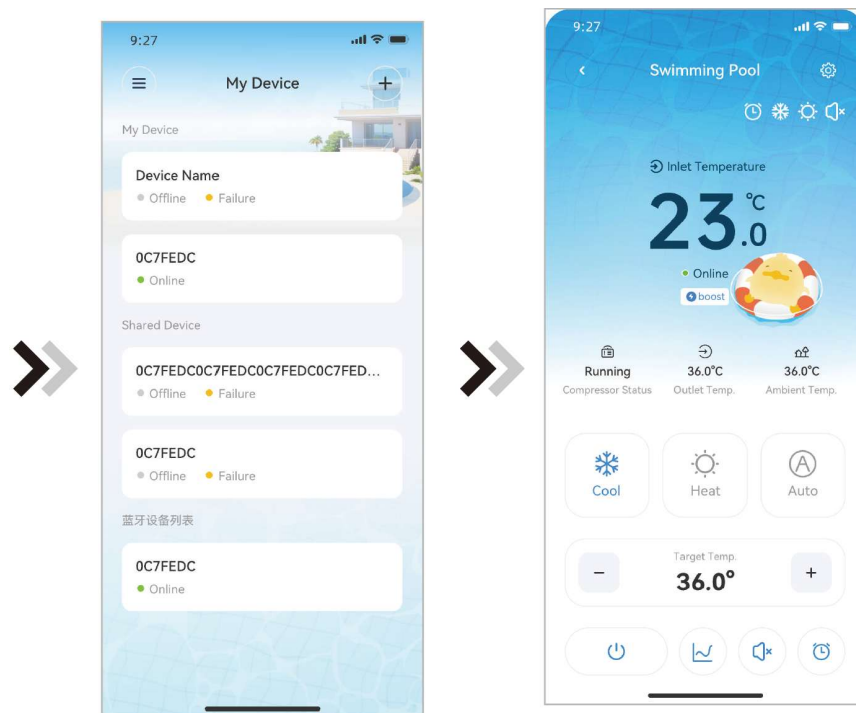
9:27

My Device

My Device

Device Name
Offline Failure

0C7FEDC
Online

Shared Device

0C7FEDC0C7FEDC0C7FEDC0C7FED...
Offline Failure

0C7FEDC
Offline Failure

蓝牙设备列表

0C7FEDC
Online

9:27

Swimming Pool

Inlet Temperature

23.0 ℃

Online
boost

Running
Compressor Status

36.0℃
Outlet Temp.

36.0℃
Ambient Temp.

Cool

Heat

Auto

Target Temp.
−
36.0°
+